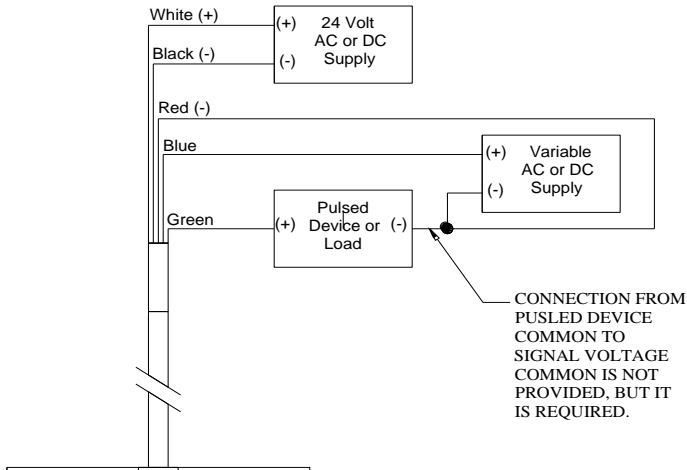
White (+)
(+)
(-)
24 Volt
AC or DC
Supply

Black (-)

Red (-)

Blue

(+)
(-)
Variable
AC or DC
Supply

Green

(+)
Pulsed
Device or
Load
(-)

CONNECTION FROM PUSLED DEVICE COMMON TO SIGNAL VOLTAGE COMMON IS NOT PROVIDED, BUT IT IS REQUIRED.